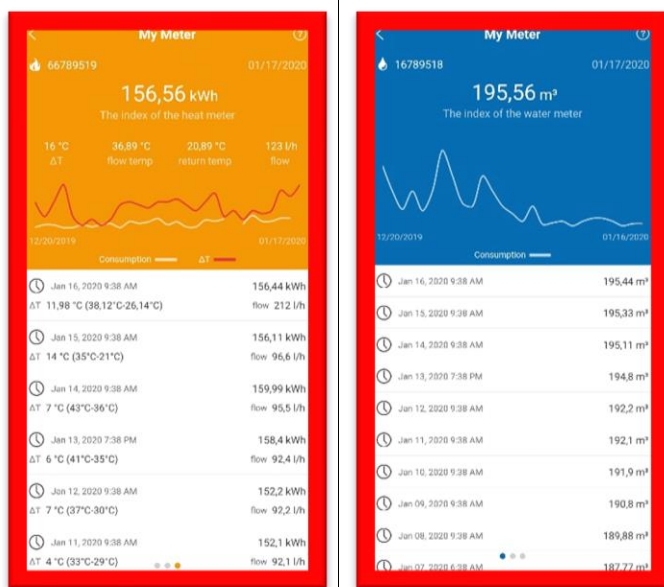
My Meter

66789519 01/17/2020

156,56 kWh
The index of the heat meter

| 16 °C | 36,89 °C | 20,89 °C | 123 l/h |
|---|---|---|---|
| ΔT | flow temp | return temp | flow |

12/20/2019 01/17/2020

Consumption ΔT

Jan 16, 2020 9:38 AM 156,44 kWh
ΔT 11,98 °C (38,12°C-26,14°C) flow 212 l/h

Jan 15, 2020 9:38 AM 156,11 kWh
ΔT 14 °C (35°C-21°C) flow 96,6 l/h

Jan 14, 2020 9:38 AM 159,99 kWh
ΔT 7 °C (43°C-36°C) flow 95,5 l/h

Jan 13, 2020 7:38 PM 158,4 kWh
ΔT 6 °C (41°C-35°C) flow 92,4 l/h

Jan 12, 2020 9:38 AM 152,2 kWh
ΔT 7 °C (37°C-30°C) flow 92,2 l/h

Jan 11, 2020 9:38 AM 152,1 kWh
ΔT 4 °C (33°C-29°C) flow 92,1 l/h

My Meter

16789518 01/17/2020

195,56 m³
The index of the water meter

12/20/2019 01/16/2020

Consumption

Jan 16, 2020 9:38 AM 195,44 m³
Jan 15, 2020 9:38 AM 195,33 m³
Jan 14, 2020 9:38 AM 195,11 m³
Jan 13, 2020 7:38 PM 194,8 m³
Jan 12, 2020 9:38 AM 192,2 m³
Jan 11, 2020 9:38 AM 192,1 m³
Jan 10, 2020 9:38 AM 191,9 m³
Jan 09, 2020 9:38 AM 190,8 m³
Jan 08, 2020 9:38 AM 189,88 m³
Jan 07, 2020 6:38 AM 187,77 m³